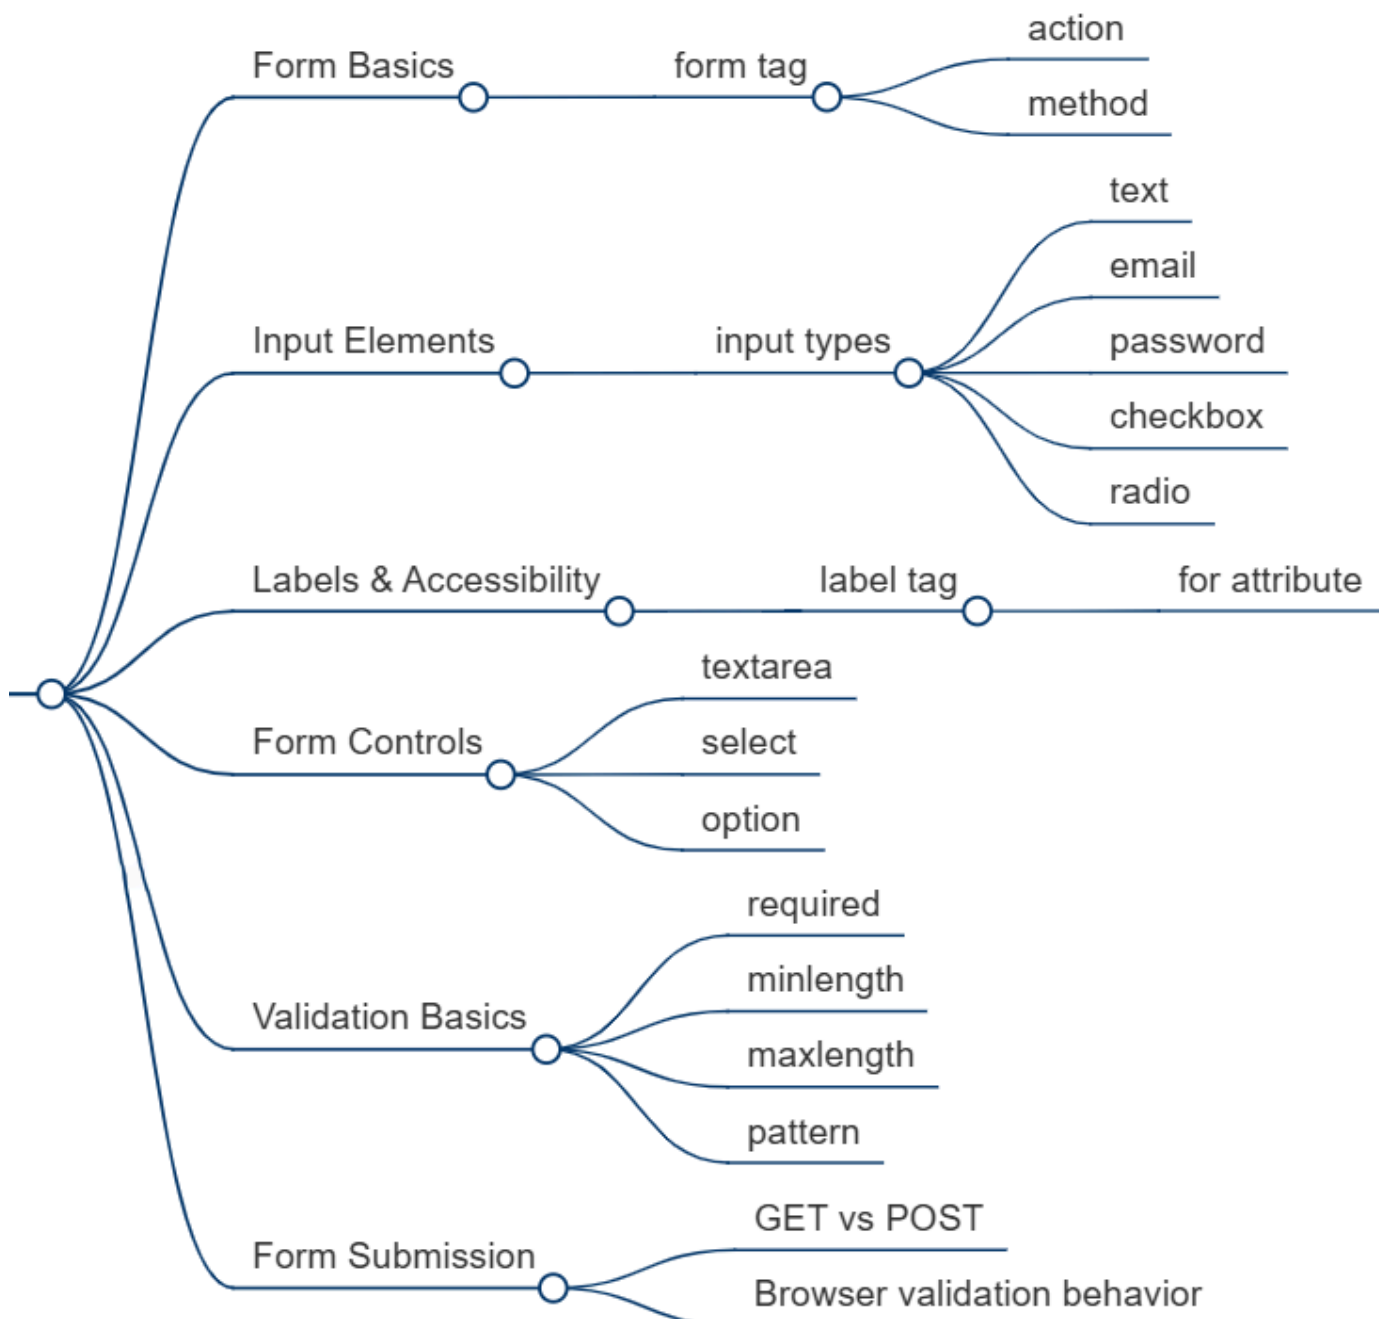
Form Basics
form tag
action
method

Input Elements
input types
text
email
password
checkbox
radio

Labels & Accessibility
label tag
for attribute

Form Controls
textarea
select
option

Validation Basics
required
minlength
maxlength
pattern

Form Submission
GET vs POST
Browser validation behavior